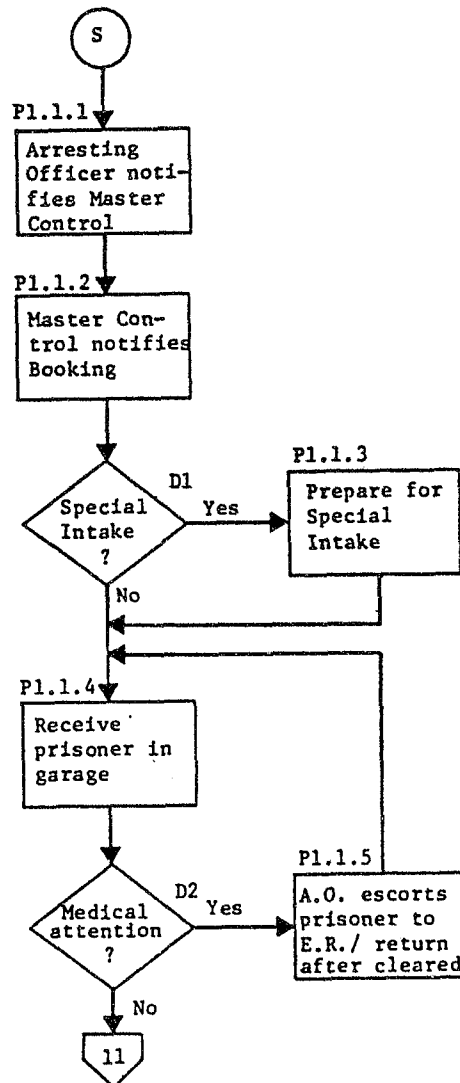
S

P1.1.1

Arresting Officer notifies Master Control

P1.1.2

Master Control notifies Booking

D1

Special Intake ?

Yes

P1.1.3

Prepare for Special Intake

No

P1.1.4

Receive prisoner in garage

D2

Medical attention ?

Yes

P1.1.5

A.O. escorts prisoner to E.R./ return after cleared

No

11